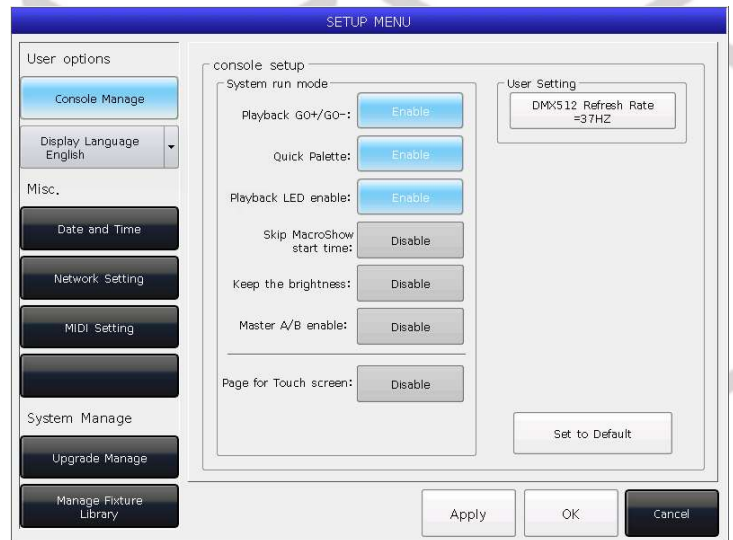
SETUP MENU

User options

Console Manage

Display Language English

Misc.

Date and Time

Network Setting

MIDI Setting

System Manage

Upgrade Manage

Manage Fixture Library

console setup

System run mode

Playback GO+/GO-: Enable

Quick Palette: Enable

Playback LED enable: Enable

Skip MacroShow start time: Disable

Keep the brightness: Disable

Master A/B enable: Disable

Page for Touch screen: Disable

User Setting

DMX512 Refresh Rate =37HZ

Set to Default

Apply

OK

Cancel